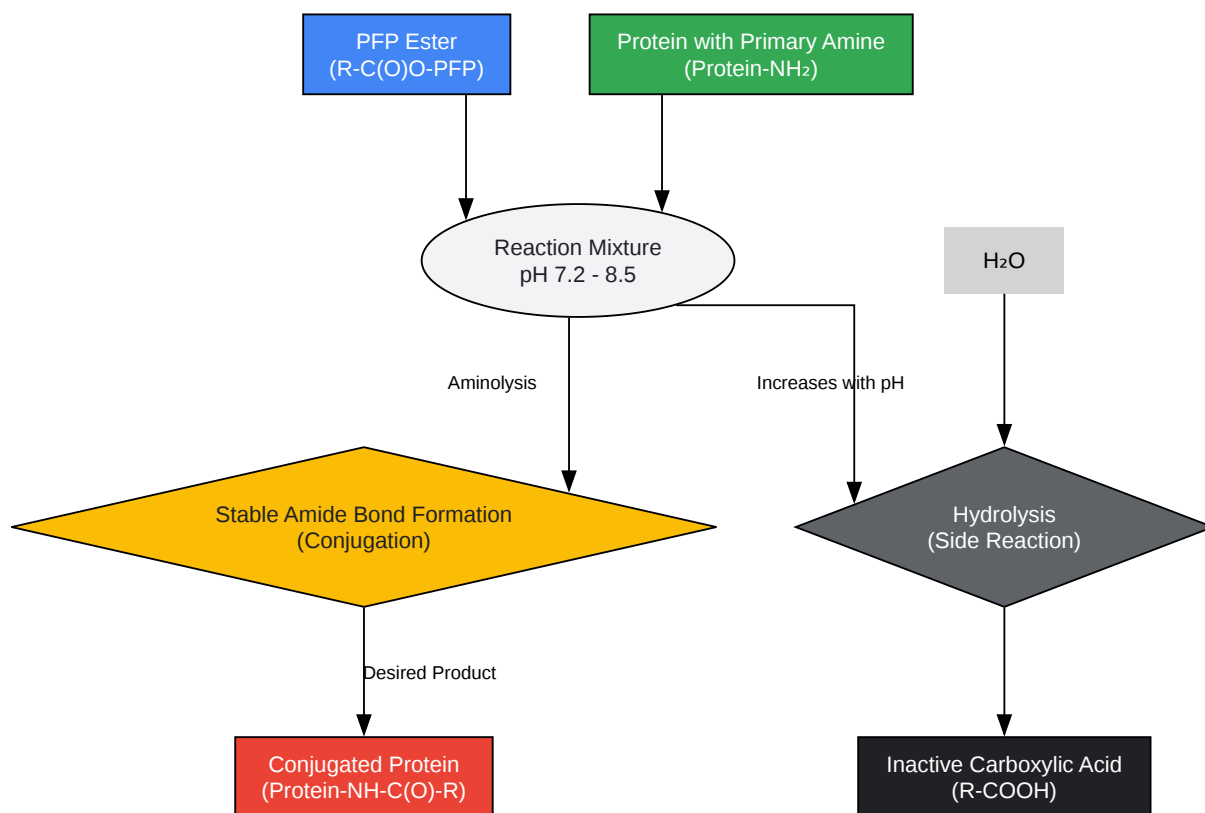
PFP Ester
(R-C(O)O-PFP)

Protein with Primary Amine
(Protein-$NH_2$)

Reaction Mixture
pH 7.2 - 8.5

$H_2O$

Aminolysis

Increases with pH

Stable Amide Bond Formation
(Conjugation)

Hydrolysis
(Side Reaction)

Desired Product

Conjugated Protein
(Protein-NH-C(O)-R)

Inactive Carboxylic Acid
(R-COOH)